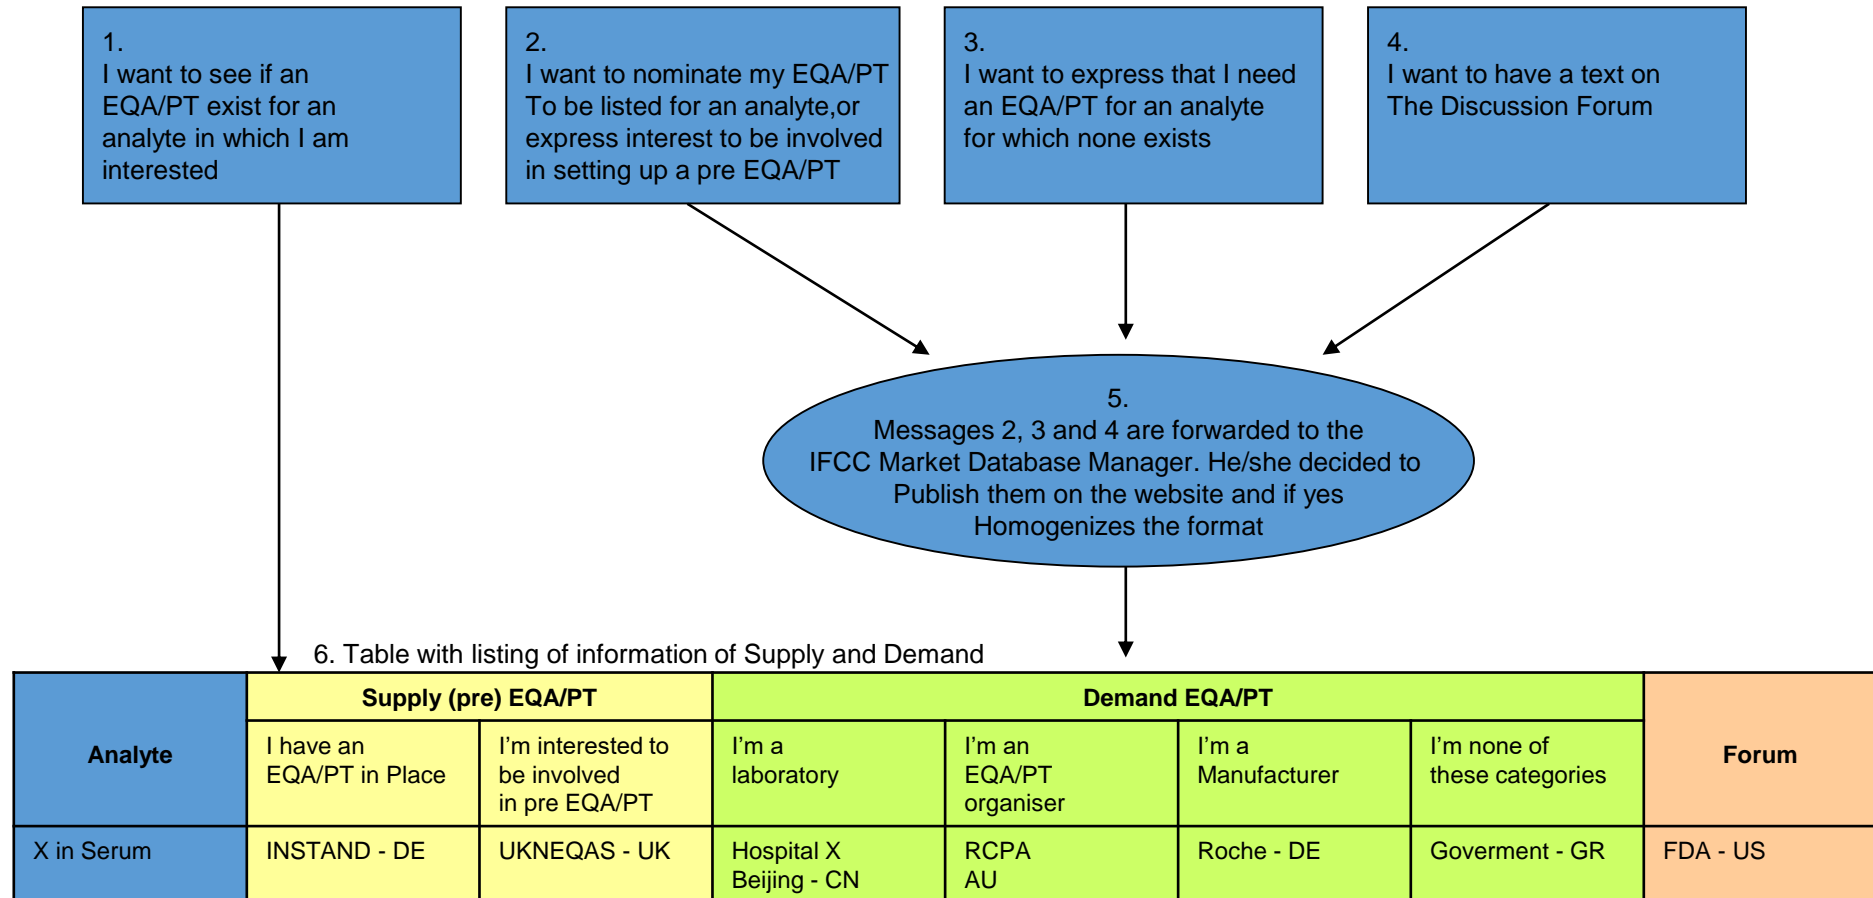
1.
I want to see if an EQA/PT exist for an analyte in which I am interested

2.
I want to nominate my EQA/PT To be listed for an analyte,or express interest to be involved in setting up a pre EQA/PT

3.
I want to express that I need an EQA/PT for an analyte for which none exists

4.
I want to have a text on The Discussion Forum

5.
Messages 2, 3 and 4 are forwarded to the IFCC Market Database Manager. He/she decided to Publish them on the website and if yes Homogenizes the format

6. Table with listing of information of Supply and Demand

| Analyte | Supply (pre) EQA/PT | | Demand EQA/PT | | | | Forum |
|---|---|---|---|---|---|---|---|
| | I have an EQA/PT in Place | I'm interested to be involved in pre EQA/PT | I'm a laboratory | I'm an EQA/PT organiser | I'm a Manufacturer | I'm none of these categories | |
| X in Serum | INSTAND - DE | UKNEQAS - UK | Hospital X Beijing - CN | RCPA AU | Roche - DE | Goverment - GR | FDA - US |